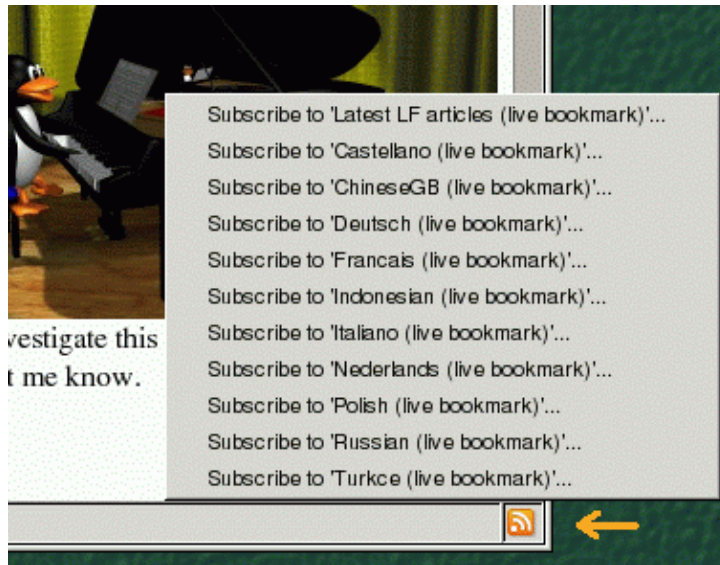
Subscribe to 'Latest LF articles (live bookmark)'...
Subscribe to 'Castellano (live bookmark)'...
Subscribe to 'ChineseGB (live bookmark)'...
Subscribe to 'Deutsch (live bookmark)'...
Subscribe to 'Francais (live bookmark)'...
Subscribe to 'Indonesian (live bookmark)'...
Subscribe to 'Italiano (live bookmark)'...
Subscribe to 'Nederlands (live bookmark)'...
Subscribe to 'Polish (live bookmark)'...
Subscribe to 'Russian (live bookmark)'...
Subscribe to 'Turkce (live bookmark)'...

vestigate this
t me know.